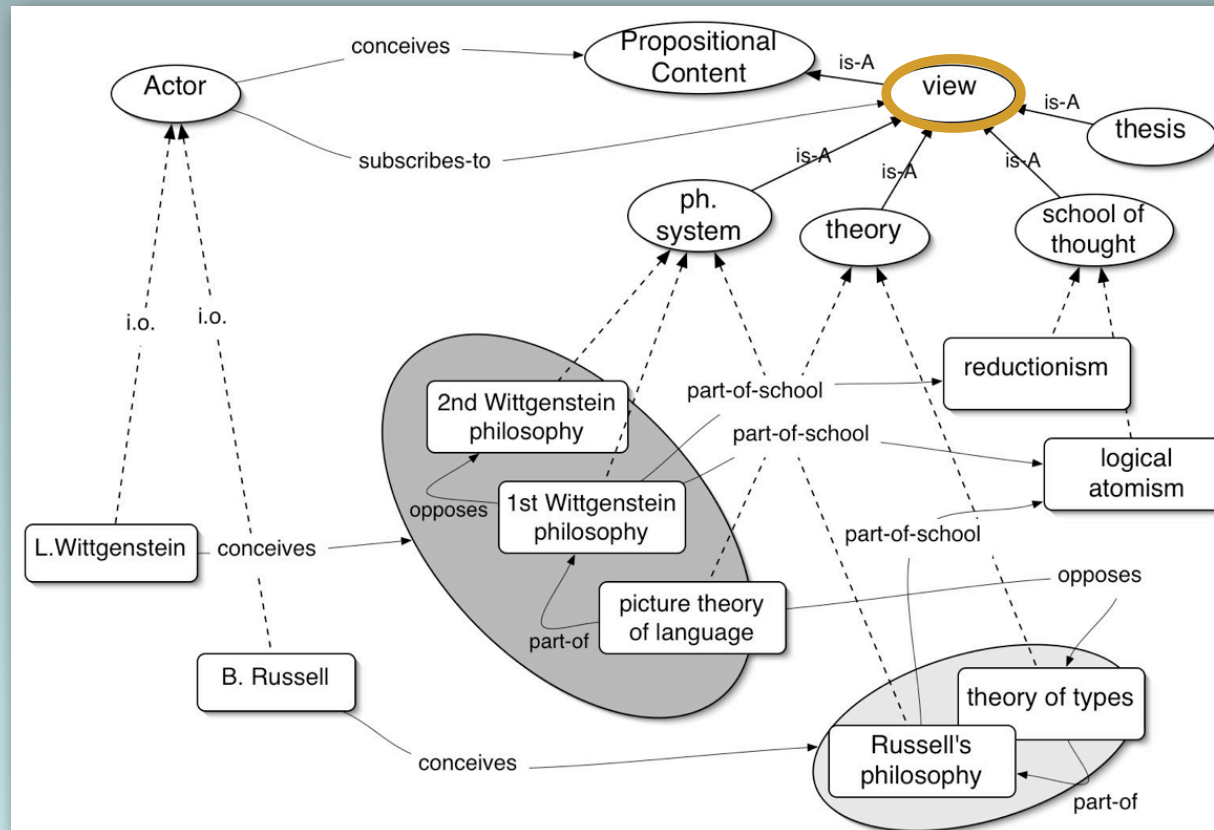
conceives
Propositional Content
is-A
view
is-A
thesis
Actor
subscribes-to
is-A
is-A
is-A
ph. system
theory
school of thought
i.o.
i.o.
reductionism
2nd Wittgenstein philosophy
part-of-school
part-of-school
logical atomism
opposes
1st Wittgenstein philosophy
L.Wittgenstein
conceives
part-of-school
picture theory of language
opposes
part-of
B. Russell
theory of types
Russell's philosophy
conceives
part-of